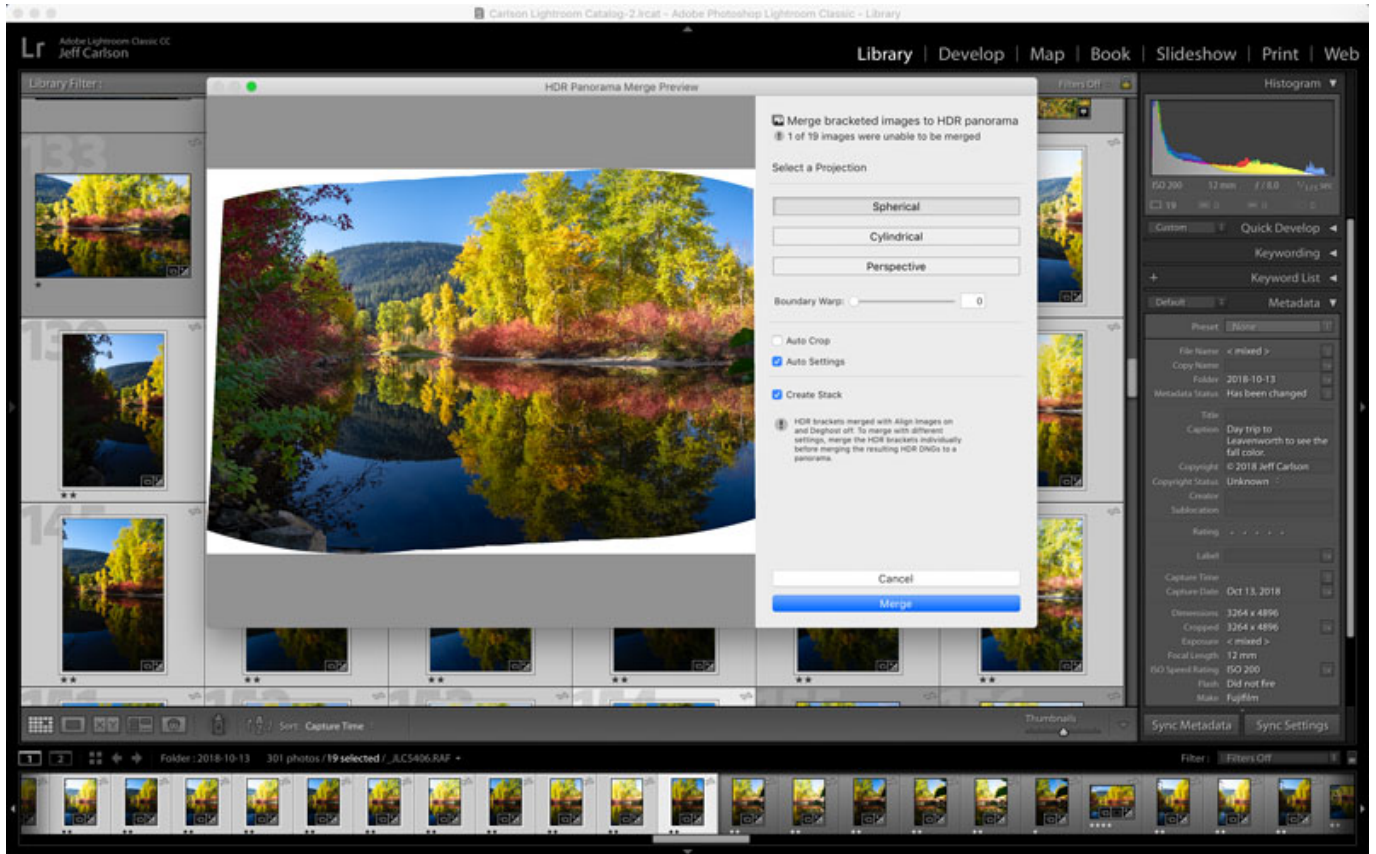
Carlson Lightroom Catalog-2.lrcat - Adobe Photoshop Lightroom Classic - Library

Lr Adobe Lightroom Classic CC
Jeff Carlson

Library | Develop | Map | Book | Slideshow | Print | Web

Library Filter :

Filters Off

HDR Panorama Merge Preview

Merge bracketed images to HDR panorama
1 of 19 images were unable to be merged

Select a Projection

Spherical

Cylindrical

Perspective

Boundary Warp: 0

Auto Crop

Auto Settings

Create Stack

HDR brackets merged with Align Images on and Deghost off. To merge with different settings, merge the HDR brackets individually before merging the resulting HDR DNGs to a panorama.

Cancel

Merge

133

139

145

Histogram

ISO 200 12 mm f / 8.0 1/125 sec

19

Custom Quick Develop

Keywording

Keyword List

Default Metadata

Preset None

File Name < mixed >
Copy Name
Folder 2018-10-13
Metadata Status Has been changed
Title
Caption Day trip to Leavenworth to see the fall color.
Copyright © 2018 Jeff Carlson
Copyright Status Unknown
Creator
Sublocation
Rating
Label
Capture Time
Capture Date Oct 13, 2018
Dimensions 3264 x 4896
Cropped 3264 x 4896
Exposure < mixed >
Focal Length 12 mm
ISO Speed Rating ISO 200
Flash Did not fire
Make Fujifilm

Sort: Capture Time

Thumbnails

Sync Metadata

Sync Settings

1 2

Folder : 2018-10-13 301 photos / 19 selected / _JLC5406.RAF

Filter : Filters Off